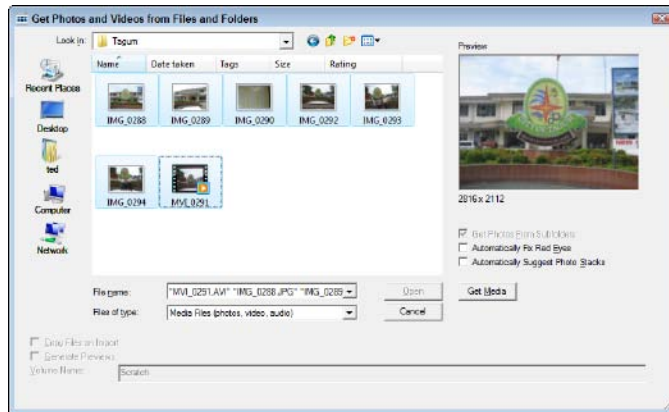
Get Photos and Videos from Files and Folders

Look in: Tagum

Recent Places

Desktop

ted

Computer

Network

Name | Date taken | Tags | Size | Rating

IMG_0288 IMG_0289 IMG_0290 IMG_0292 IMG_0293

IMG_0294 MVI_0291

File name: "MVI_0291.AVI" "IMG_0288.JPG" "IMG_0289

Files of type: Media Files (photos, video, audio)

Open

Cancel

Preview

2816 x 2112

Get Photos From Subfolders

Automatically Fix Red Eyes

Automatically Suggest Photo Stacks

Get Media

Copy Files on Import

Generate Previews

Volume Name: Scratch